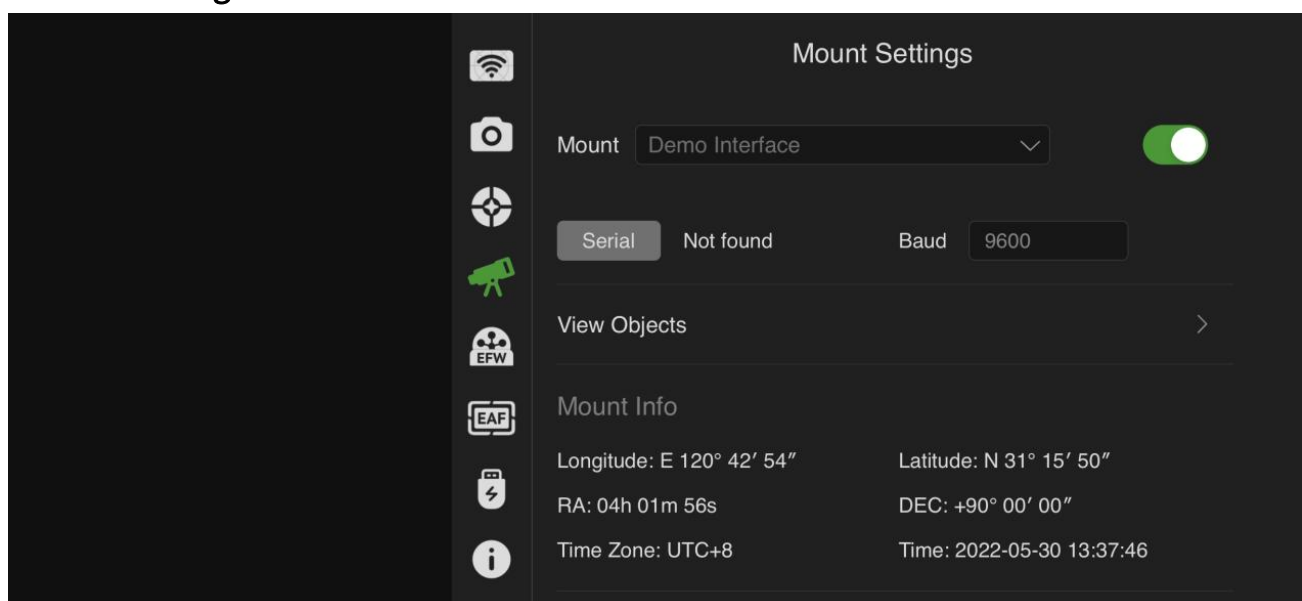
EFW

EAF

Mount Settings

Mount Demo Interface

Serial Not found Baud 9600

View Objects

Mount Info

Longitude: E 120° 42′ 54″ Latitude: N 31° 15′ 50″

RA: 04h 01m 56s DEC: +90° 00′ 00″

Time Zone: UTC+8 Time: 2022-05-30 13:37:46